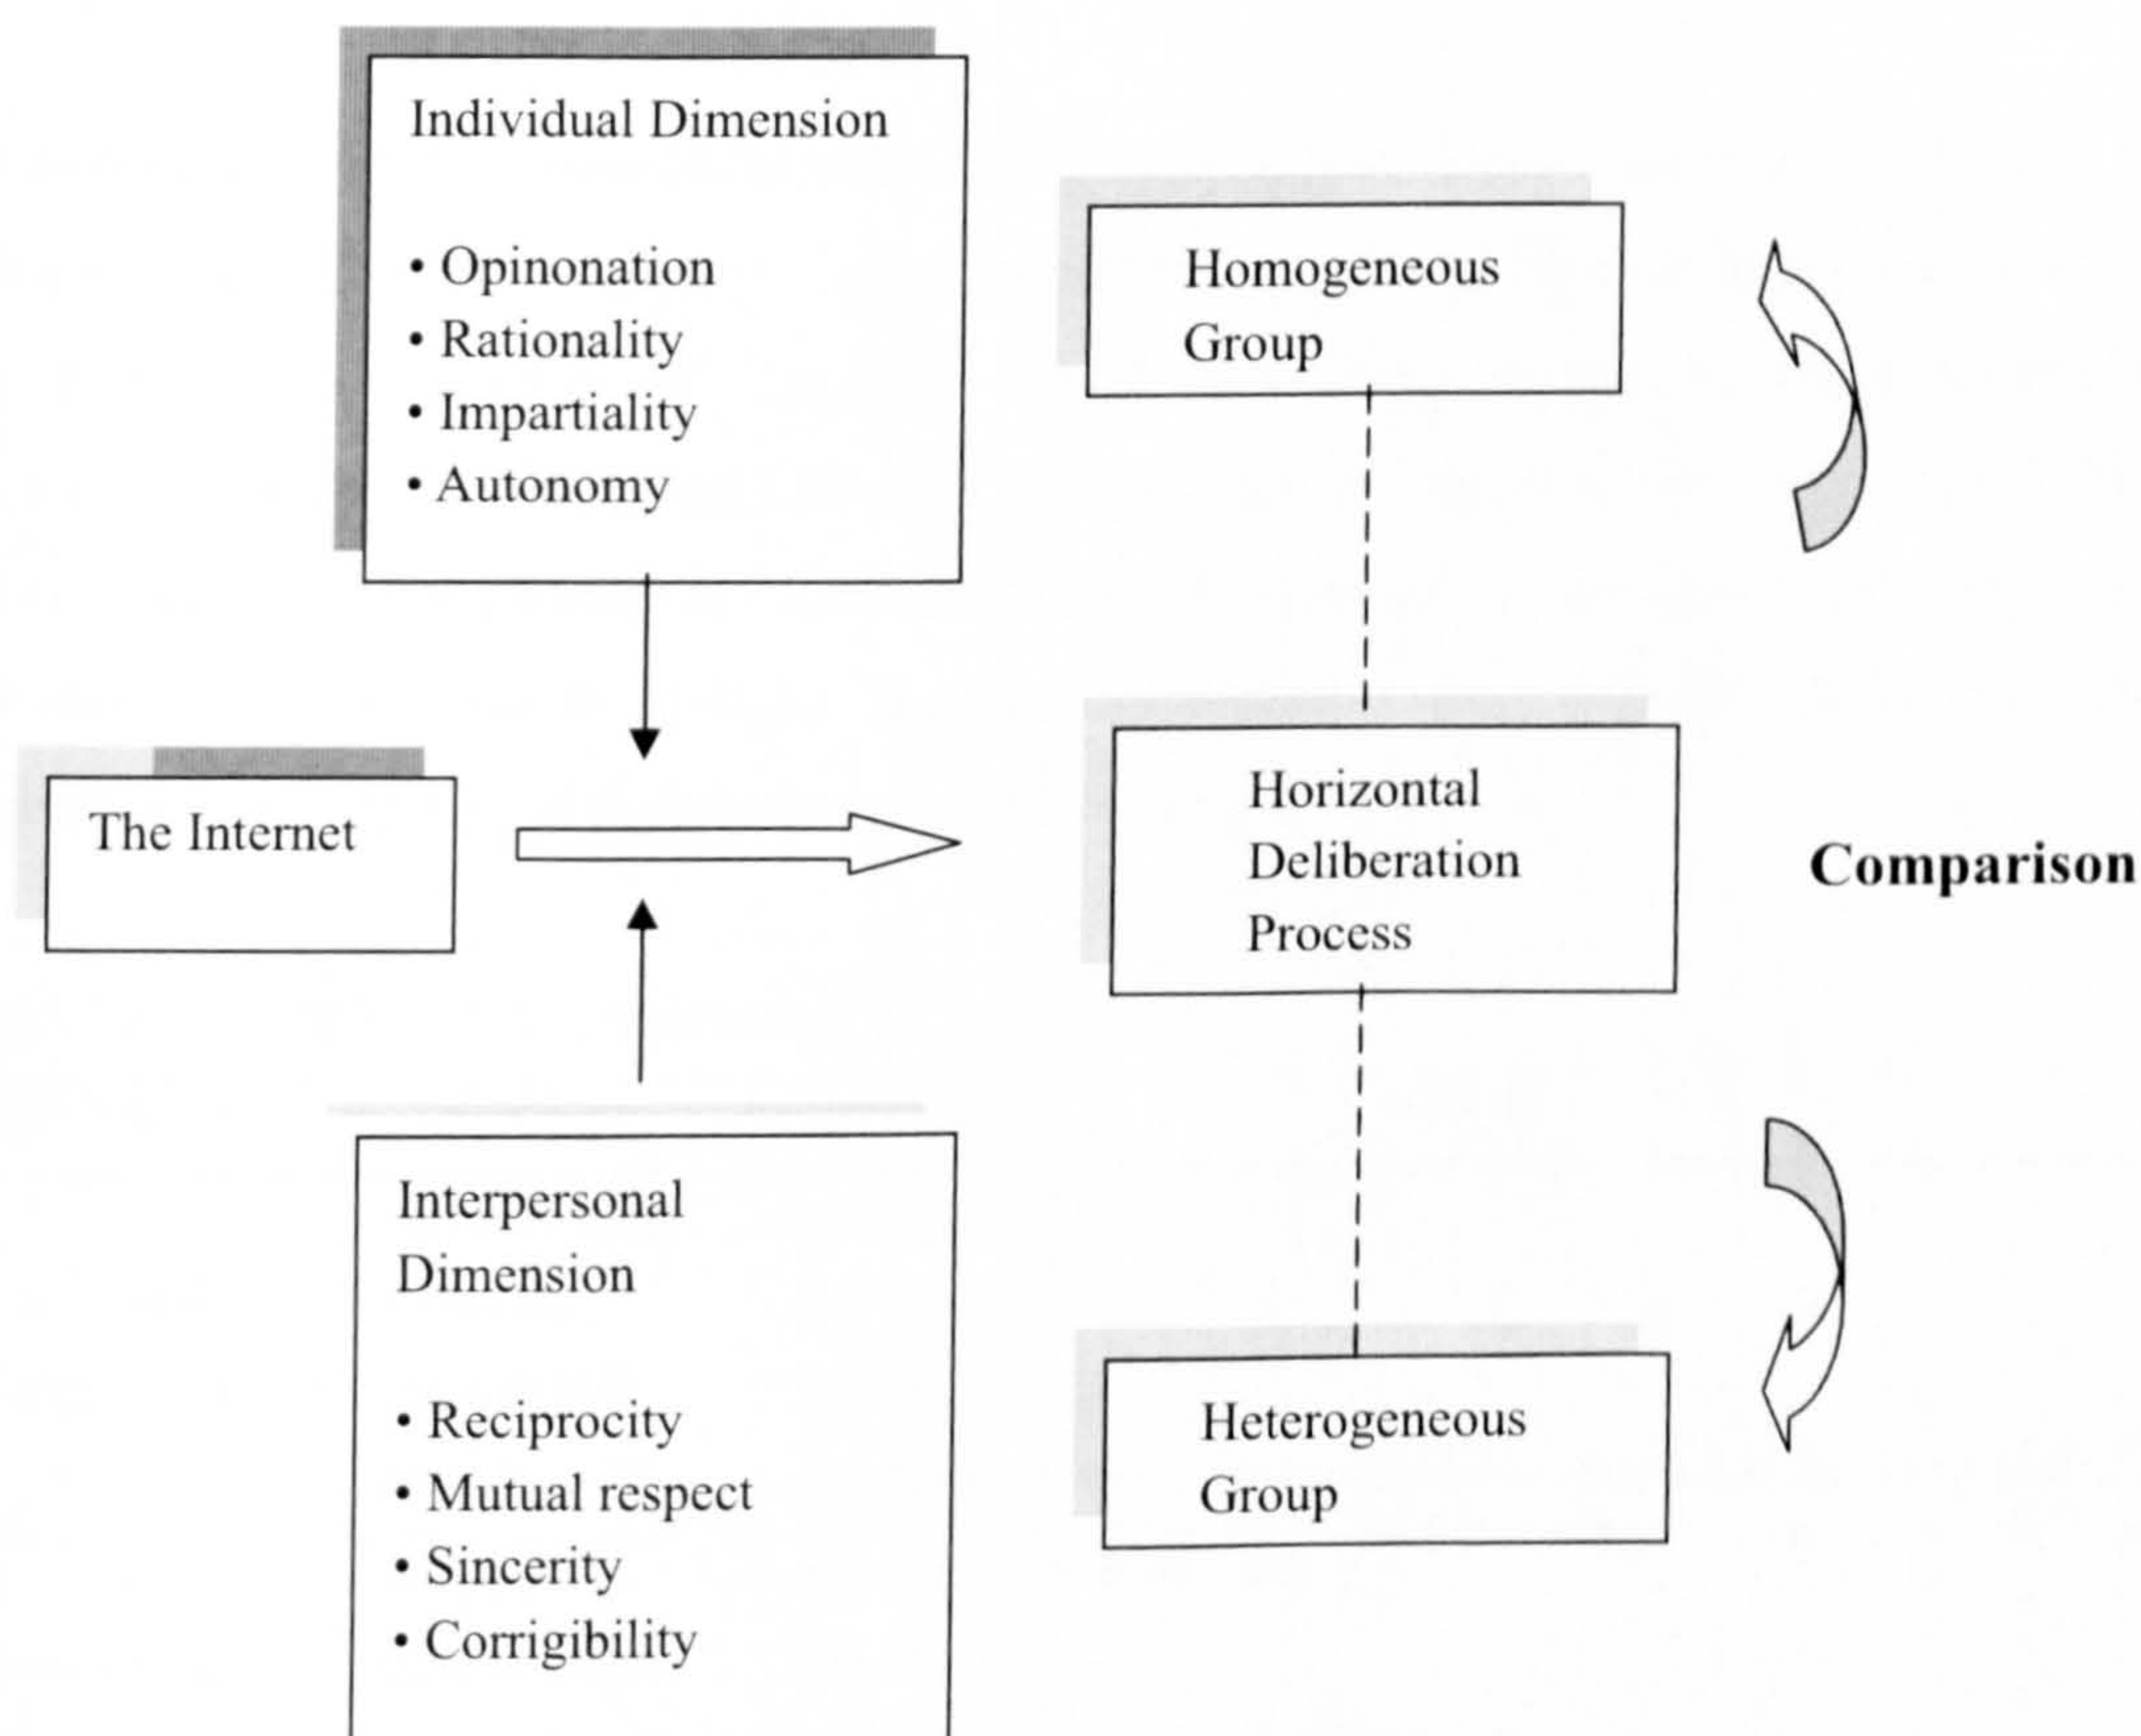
Individual Dimension

• Opinonation
• Rationality
• Impartiality
• Autonomy

Homogeneous Group

The Internet

Horizontal Deliberation Process

Comparison

Interpersonal Dimension

• Reciprocity
• Mutual respect
• Sincerity
• Corrigibility

Heterogeneous Group